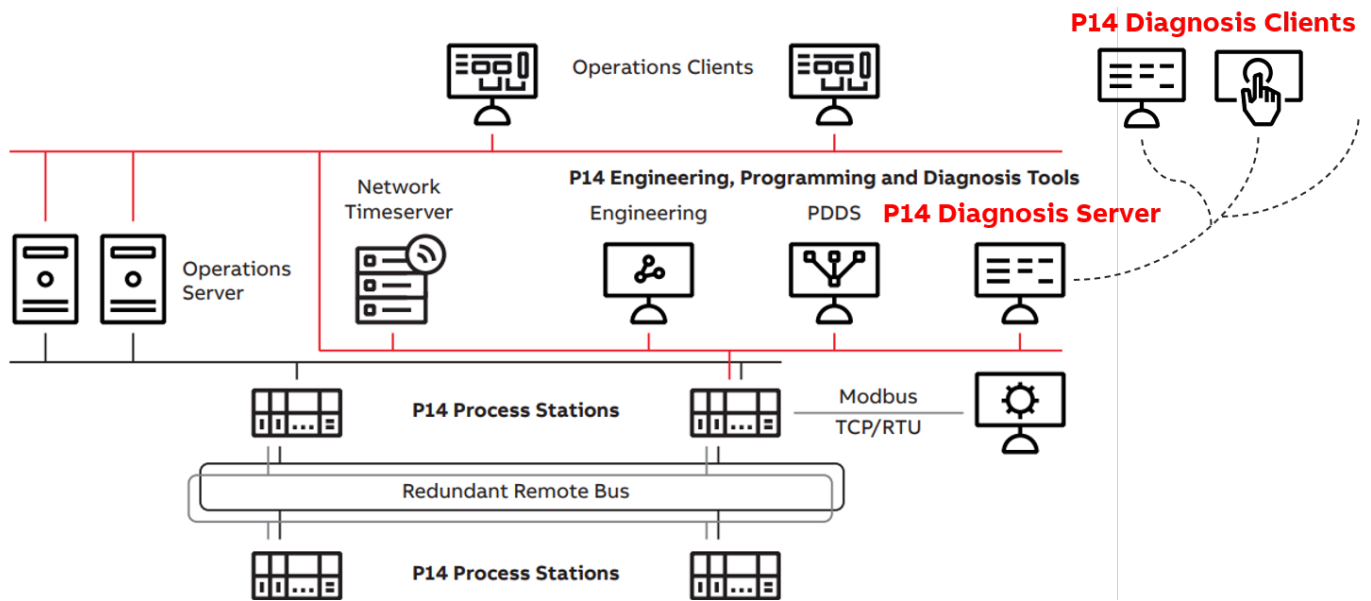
P14 Diagnosis Clients

Operations Clients

Network Timeserver

P14 Engineering, Programming and Diagnosis Tools

Engineering

PDDS

P14 Diagnosis Server

Operations Server

P14 Process Stations

Modbus TCP/RTU

Redundant Remote Bus

P14 Process Stations